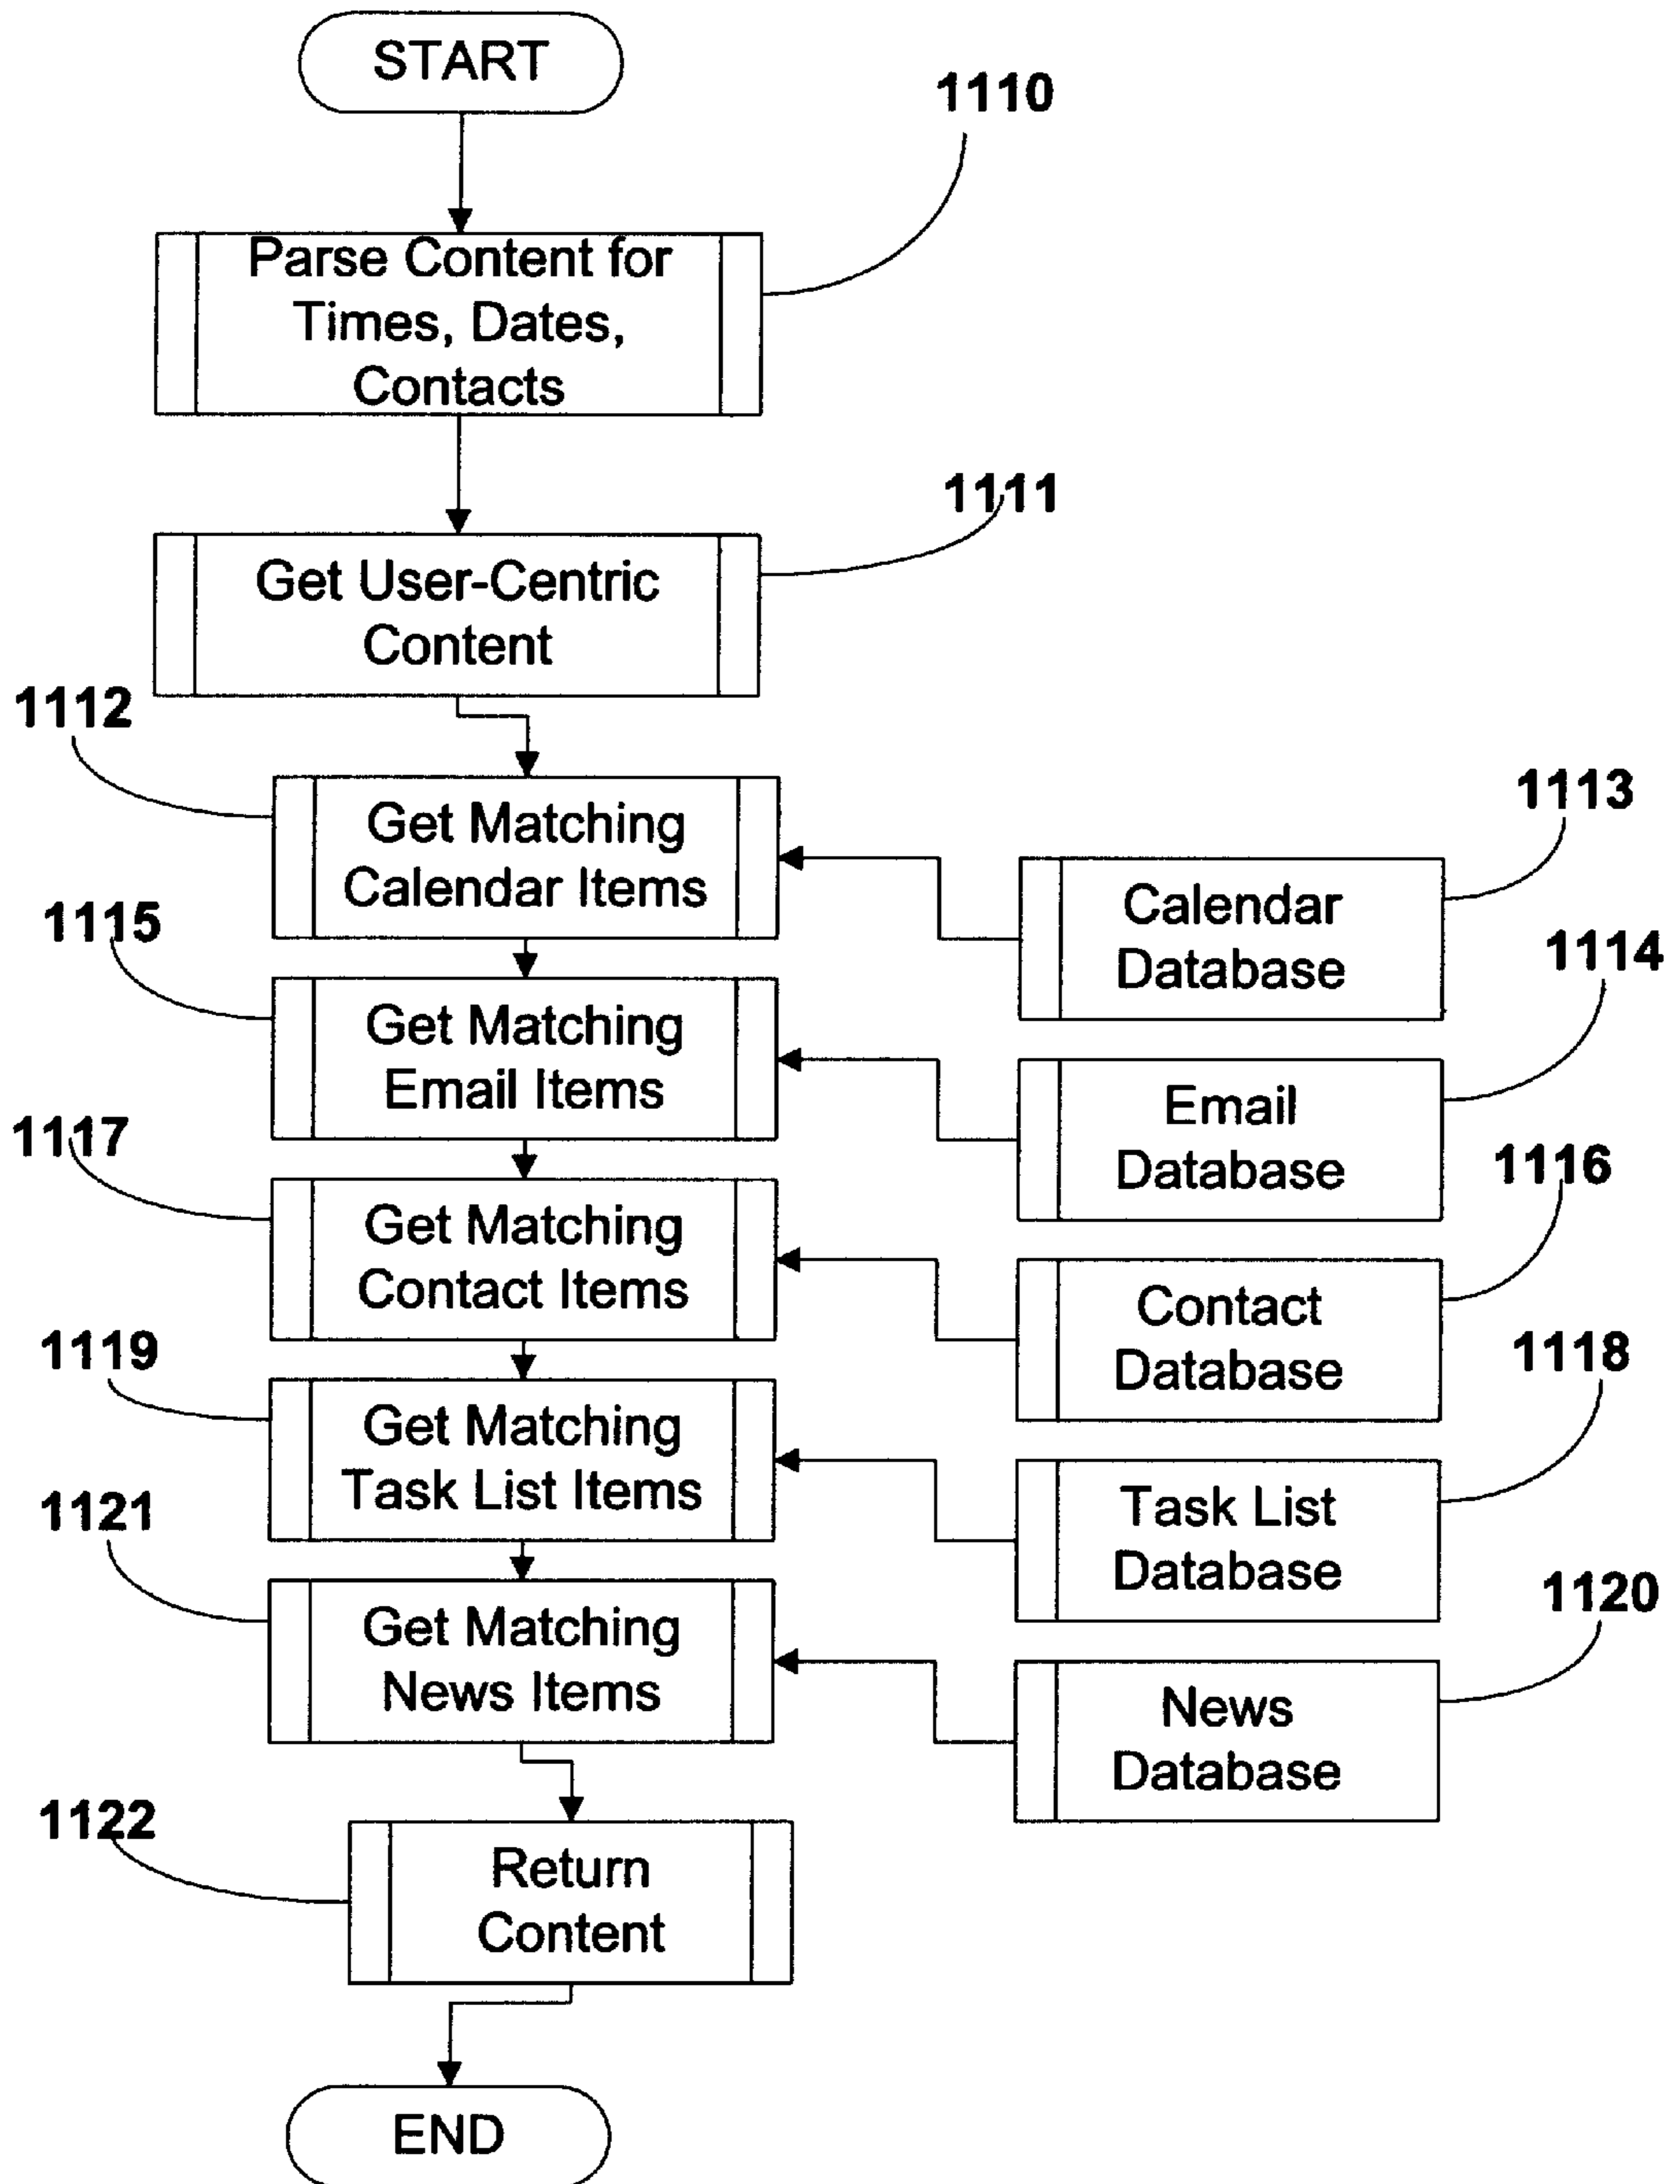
START

1110

Parse Content for Times, Dates, Contacts

1111

Get User-Centric Content

1112

Get Matching Calendar Items

1113

Calendar Database

1115

Get Matching Email Items

1114

Email Database

1117

Get Matching Contact Items

1116

Contact Database

1119

Get Matching Task List Items

1118

Task List Database

1121

Get Matching News Items

1120

News Database

1122

Return Content

END